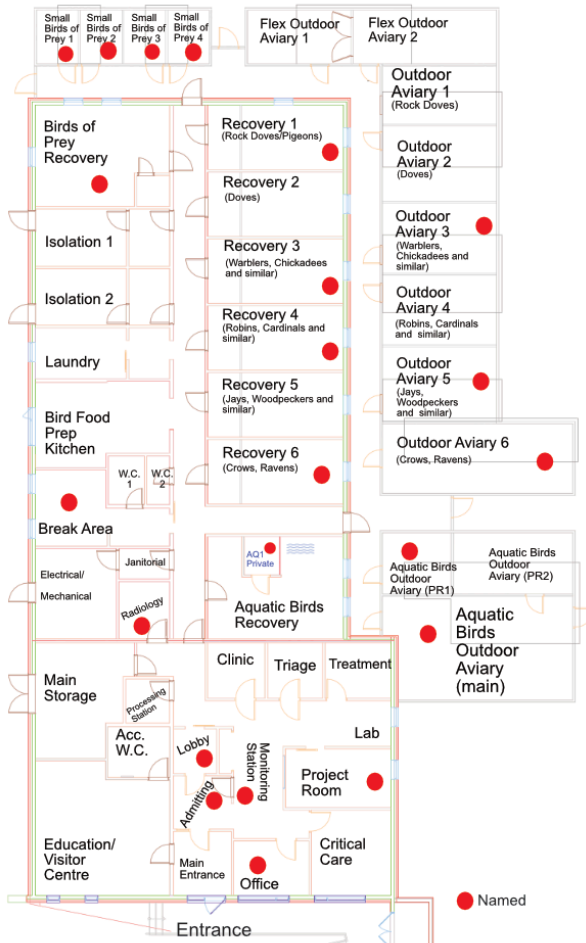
Small Birds of Prey 1
Small Birds of Prey 2
Small Birds of Prey 3
Small Birds of Prey 4
Flex Outdoor Aviary 1
Flex Outdoor Aviary 2
Outdoor Aviary 1 (Rock Doves)
Outdoor Aviary 2 (Doves)
Outdoor Aviary 3 (Warblers, Chickadees and similar)
Outdoor Aviary 4 (Robins, Cardinals and similar)
Outdoor Aviary 5 (Jays, Woodpeckers and similar)
Outdoor Aviary 6 (Crows, Ravens)
Birds of Prey Recovery
Recovery 1 (Rock Doves/Pigeons)
Recovery 2 (Doves)
Recovery 3 (Warblers, Chickadees and similar)
Recovery 4 (Robins, Cardinals and similar)
Recovery 5 (Jays, Woodpeckers and similar)
Recovery 6 (Crows, Ravens)
Isolation 1
Isolation 2
Laundry
Bird Food Prep Kitchen
W.C. 1
W.C. 2
Break Area
Electrical/ Mechanical
Janitorial
Radiology
AQ1 Private
Aquatic Birds Recovery
Aquatic Birds Outdoor Aviary (PR1)
Aquatic Birds Outdoor Aviary (PR2)
Aquatic Birds Outdoor Aviary (main)
Main Storage
Processing Station
Acc. W.C.
Clinic
Triage
Treatment
Lab
Lobby
Monitoring Station
Admitting
Project Room
Education/ Visitor Centre
Main Entrance
Office
Critical Care
Named
Entrance